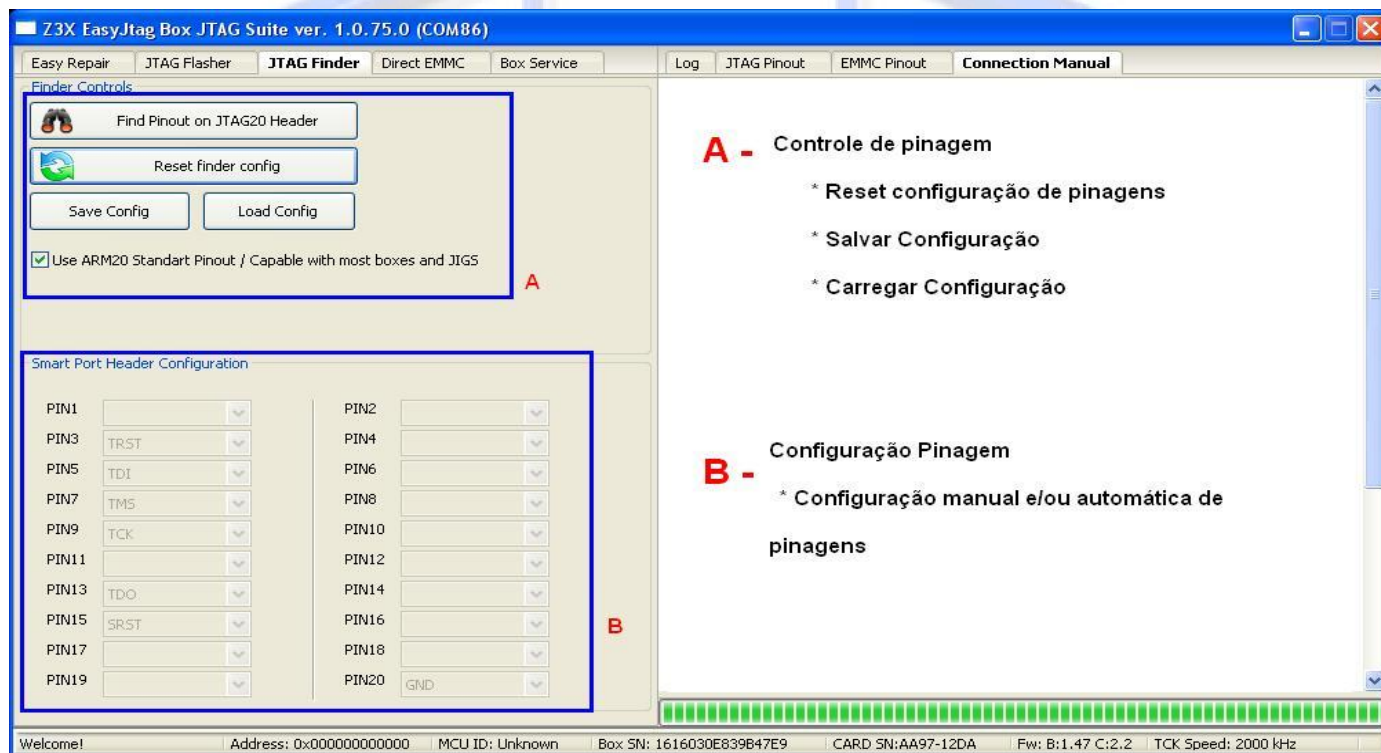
Z3X EasyJtag Box JTAG Suite ver. 1.0.75.0 (COM86)

Easy Repair | JTAG Flasher | JTAG Finder | Direct EMMC | Box Service

Finder Controls

Find Pinout on JTAG20 Header

Reset finder config

Save Config

Load Config

Use ARM20 Standart Pinout / Capable with most boxes and JIGS

A

Smart Port Header Configuration

| | | | |
|---|---|---|---|
| PIN1 | | PIN2 | |
| PIN3 | TRST | PIN4 | |
| PIN5 | TDI | PIN6 | |
| PIN7 | TMS | PIN8 | |
| PIN9 | TCK | PIN10 | |
| PIN11 | | PIN12 | |
| PIN13 | TDO | PIN14 | |
| PIN15 | SRST | PIN16 | |
| PIN17 | | PIN18 | |
| PIN19 | | PIN20 | GND |

B

Log | JTAG Pinout | EMMC Pinout | Connection Manual

A - Controle de pinagem

* Reset configuração de pinagens

* Salvar Configuração

* Carregar Configuração

B - Configuração Pinagem

* Configuração manual e/ou automática de pinagens

Welcome! | Address: 0x000000000000 | MCU ID: Unknown | Box SN: 1616030E839B47E9 | CARD SN:AA97-12DA | Fw: B:1.47 C:2.2 | TCK Speed: 2000 kHz